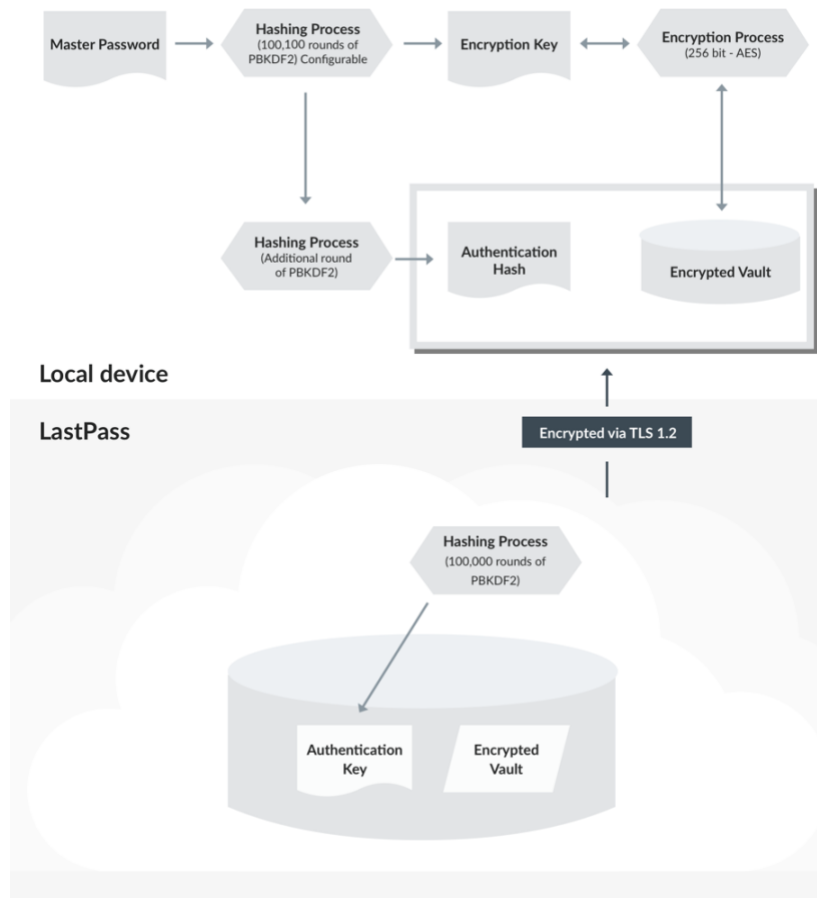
Master Password

Hashing Process
(100,100 rounds of PBKDF2) Configurable

Encryption Key

Encryption Process
(256 bit - AES)

Hashing Process
(Additional round of PBKDF2)

Authentication Hash

Encrypted Vault

Local device

LastPass

Encrypted via TLS 1.2

Hashing Process
(100,000 rounds of PBKDF2)

Authentication Key

Encrypted Vault